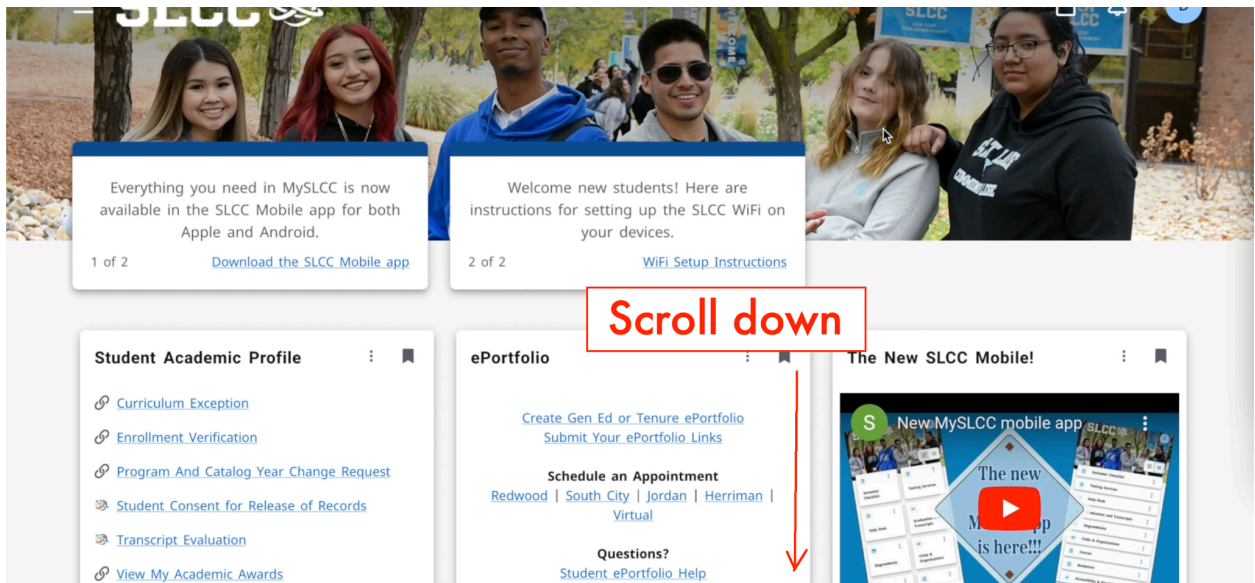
SLCC

Everything you need in MySLCC is now available in the SLCC Mobile app for both Apple and Android.

1 of 2

Download the SLCC Mobile app

Welcome new students! Here are instructions for setting up the SLCC WiFi on your devices.

2 of 2

WiFi Setup Instructions

Scroll down

Student Academic Profile

Curriculum Exception

Enrollment Verification

Program And Catalog Year Change Request

Student Consent for Release of Records

Transcript Evaluation

View My Academic Awards

ePortfolio

Create Gen Ed or Tenure ePortfolio

Submit Your ePortfolio Links

Schedule an Appointment

Redwood | South City | Jordan | Herriman | Virtual

Questions?

Student ePortfolio Help

The New SLCC Mobile!

New MySLCC mobile app

The new M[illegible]pp is here!!!